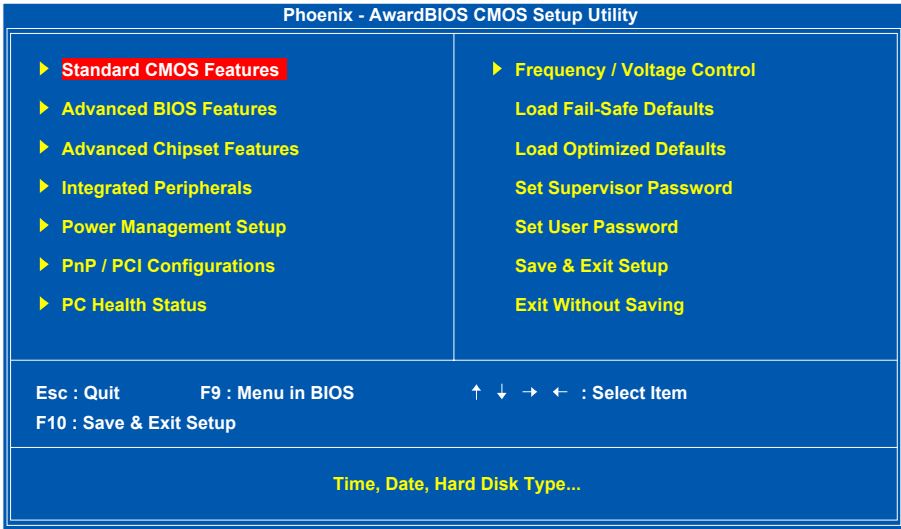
Phoenix - AwardBIOS CMOS Setup Utility

Standard CMOS Features
Advanced BIOS Features
Advanced Chipset Features
Integrated Peripherals
Power Management Setup
PnP / PCI Configurations
PC Health Status

Frequency / Voltage Control
Load Fail-Safe Defaults
Load Optimized Defaults
Set Supervisor Password
Set User Password
Save & Exit Setup
Exit Without Saving

Esc : Quit F9 : Menu in BIOS ↑ ↓ → ← : Select Item
F10 : Save & Exit Setup

Time, Date, Hard Disk Type...